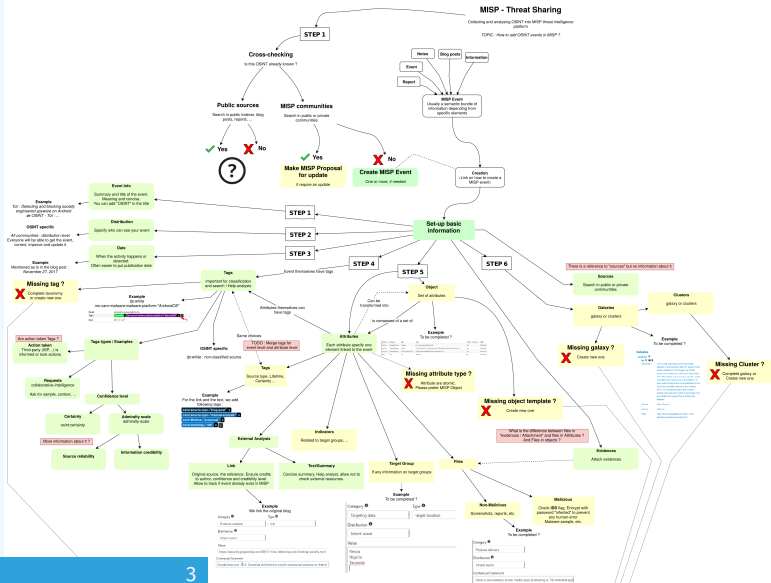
MISP - Threat Sharing

Collecting and analysing OSINT into MISP threat intelligence platform

TOPIC : How to add OSINT events in MISP ?

STEP 1

Cross-checking

Is this OSINT already known ?

Public sources

Search in public indexer, blog posts, reports, ...

Yes

No

?

MISP communities

Search in public or private communities

Yes

No

Make MISP Proposal for update

If require an update

Create MISP Event

One or more, if needed

Notes

Blog posts

Information

Event

Report

MISP Event

Usually a semantic bundle of information depending from specific elements

Creation

Link on how to create a MISP event

Event Info

Summary and title of the event. Meaning and concise. You can add "OSINT" in the title

Example

Tor : Detecting and blocking socially engineered spyware on Android air OSINT - Tor ...

Distribution

Specify who can see your event

OSINT specific

All communities : distribution level Everyone will be able to get the event, correct, improve and update it

Date

When the activity happens or detected. Often easier to put publication date

Example

Mentioned as is in the blog post : November 27, 2017

STEP 1

STEP 2

STEP 3

Set-up basic information

STEP 4

STEP 5

STEP 6

Event themselves have tags

Tags

Important for classification and search / Help analysis

Example

tlp:white

ms-caro-malware:malware-platform "AndroidOS"

Missing tag ?

Complete taxonomy or create new one

Attributes themselves can have tags

Same choices

TODO : Merge tags for event level and attribute level

OSINT specific

tlp:white : non-classified source

Tags

Source type, Lifetime, Certainty ...

Example

For the link and the text, we add following tags :

the action taken Tags ?

Action taken

Third-party ISP, ... i.e. informed or took actions

Tags types / Examples

Requests

collaborative intelligence

Ask for sample, context, ...

Confidence level

Certainty

osint:certainty

Admiralty scale

admiralty-scale

More information about it ?

Source reliability

Information credibility

External Analysis

Link

Original source, the reference. Ensure credits to author, confidence and credibility level. Allow to track if event already exist in MISP

Example

We link the original blog

Text/Summary

Concise summary, Help analyst, allow not to check external resources

Indicators

Related to target groups ....

Attributes

Each attribute specify one element linked to the event

Can be transformed into

is composed of a set of

Example

To be completed ?

Object

Set of attributes

Missing attribute type ?

Attributes are atomic Please prefer MISP Object

Missing object template ?

Create new one

Target Group

If any information on target groups

Example

To be completed ?

Files

What is the difference between files in "evidences / Attachment" and files in Attributes ? And Files in objects ?

Non-Malicious

Screenshots, reports, etc.

Malicious

Check IDS flag. Encrypt with password "infected" to prevent any human error Malware sample, etc.

Example

To be completed ?

Evidences

Attach evidences

There is a reference to "sources" but no information about it

Sources

Search in public or private communities

Galaxies

galaxy or clusters

Clusters

galaxy or clusters

Example

To be completed ?

Missing galaxy ?

Create new one

Missing Cluster ?

Complete galaxy or Create new one

Category

Targeting data

Type

target-location

Distribution

Inherit event

Value

Kenya

Nigeria

Slovakia

Category

Payload delivery

Distribution

Inherit event

Category

External analysis

Type

link

Distribution

Inherit event

Contextual Comment

3